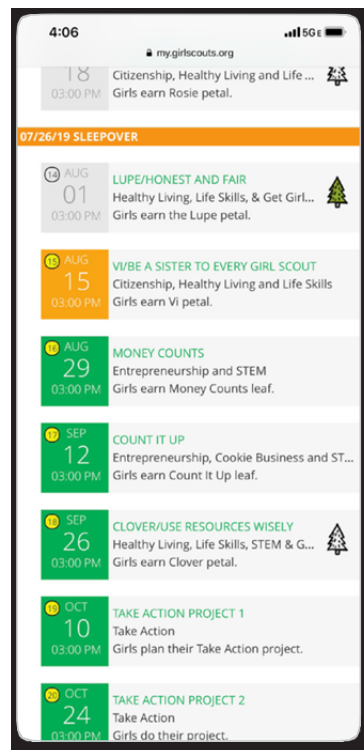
4:06
5G E
my.girlscouts.org

18
03:00 PM
Citizenship, Healthy Living and Life ...
Girls earn Rosie petal.

07/26/19 SLEEPOVER

14
AUG
01
03:00 PM
LUPE/HONEST AND FAIR
Healthy Living, Life Skills, & Get Girl...
Girls earn the Lupe petal.

15
AUG
15
03:00 PM
VI/BE A SISTER TO EVERY GIRL SCOUT
Citizenship, Healthy Living and Life Skills
Girls earn Vi petal.

16
AUG
29
03:00 PM
MONEY COUNTS
Entrepreneurship and STEM
Girls earn Money Counts leaf.

17
SEP
12
03:00 PM
COUNT IT UP
Entrepreneurship, Cookie Business and ST...
Girls earn Count It Up leaf.

18
SEP
26
03:00 PM
CLOVER/USE RESOURCES WISELY
Healthy Living, Life Skills, STEM & G...
Girls earn Clover petal.

19
OCT
10
03:00 PM
TAKE ACTION PROJECT 1
Take Action
Girls plan their Take Action project.

20
OCT
24
03:00 PM
TAKE ACTION PROJECT 2
Take Action
Girls do their project.